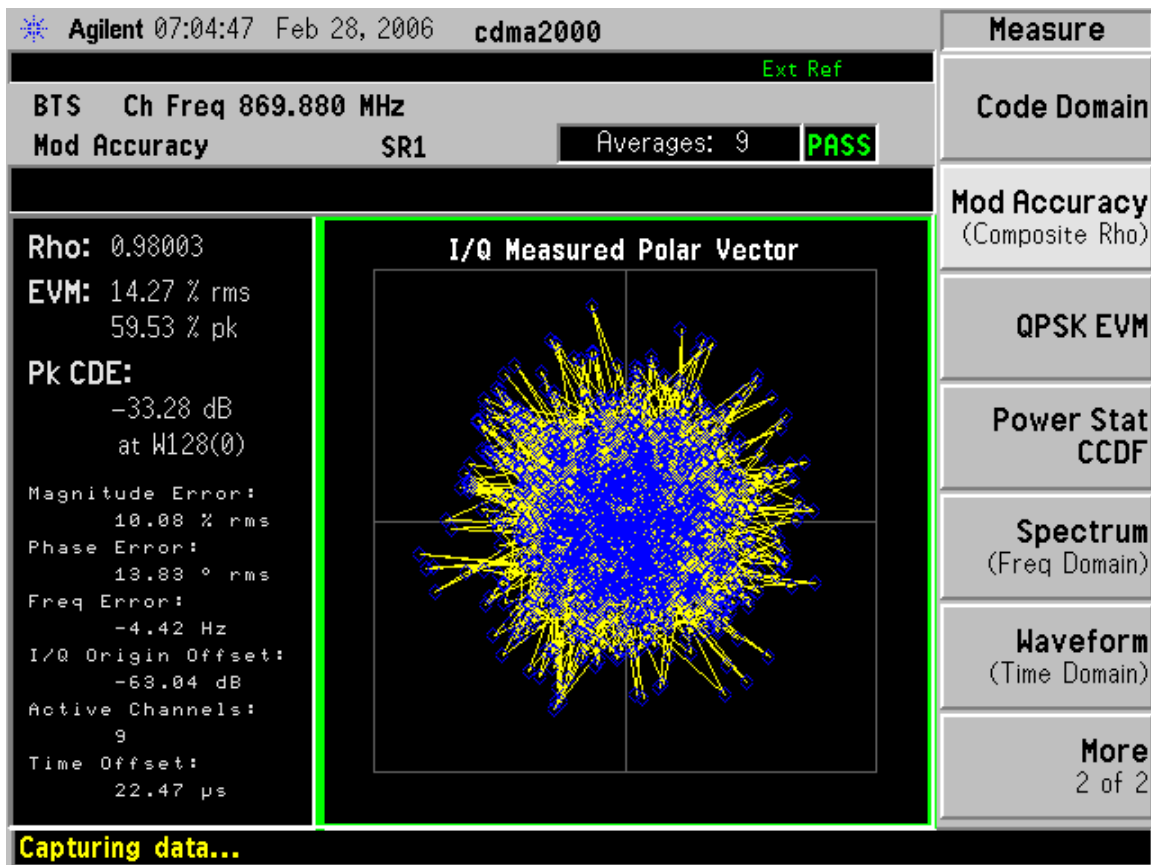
Agilent 07:04:47 Feb 28, 2006 cdma2000

Ext Ref

BTS Ch Freq 869.880 MHz
Mod Accuracy SR1 Averages: 9 PASS

Rho: 0.98003
EVM: 14.27 % rms
59.53 % pk
Pk CDE:
-33.28 dB
at W128(0)
Magnitude Error:
10.08 % rms
Phase Error:
13.83 ° rms
Freq Error:
-4.42 Hz
I/Q Origin Offset:
-63.04 dB
Active Channels:
9
Time Offset:
22.47 μs

I/Q Measured Polar Vector

Measure
Code Domain
Mod Accuracy (Composite Rho)
QPSK EVM
Power Stat CCDF
Spectrum (Freq Domain)
Waveform (Time Domain)
More 2 of 2

Capturing data...